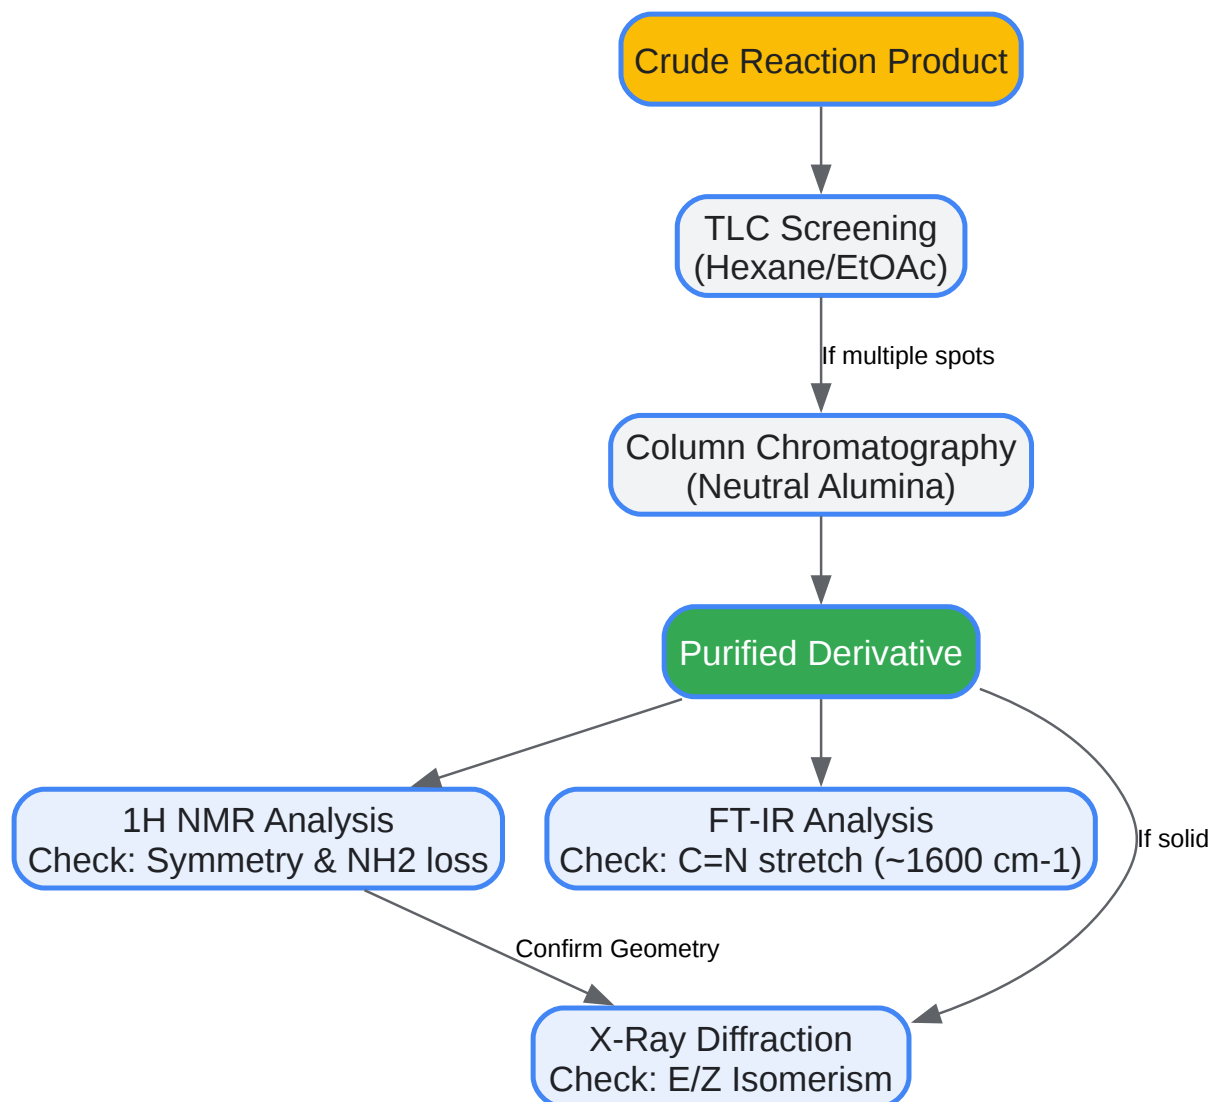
Crude Reaction Product

TLC Screening
(Hexane/EtOAc)

If multiple spots

Column Chromatography
(Neutral Alumina)

Purified Derivative

1H NMR Analysis
Check: Symmetry & NH2 loss

FT-IR Analysis
Check: C=N stretch (~1600 cm-1)

If solid

Confirm Geometry

X-Ray Diffraction
Check: E/Z Isomerism